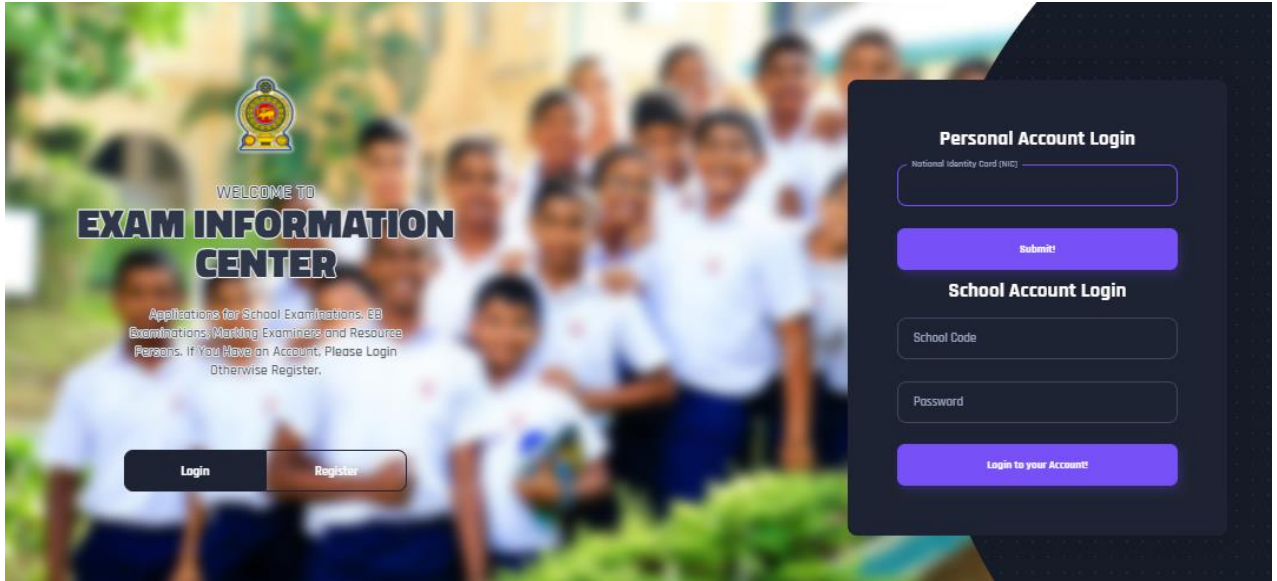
WELCOME TO
EXAM INFORMATION CENTER

Applications for School Examinations, EB Examinations, Marking Examiners and Resource Persons. If You Have an Account, Please Login Otherwise Register.

Login
Register

Personal Account Login

National Identity Card (NIC)

Submit!

School Account Login

School Code

Password

Login to your Account!